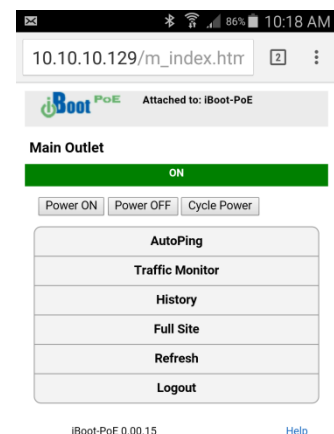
86% 10:18 AM

10.10.10.129/m_index.htm

2

iBoot PoE

Attached to: iBoot-PoE

Main Outlet

ON

Power ON

Power OFF

Cycle Power

AutoPing

Traffic Monitor

History

Full Site

Refresh

Logout

iBoot-PoE 0.00.15

Help